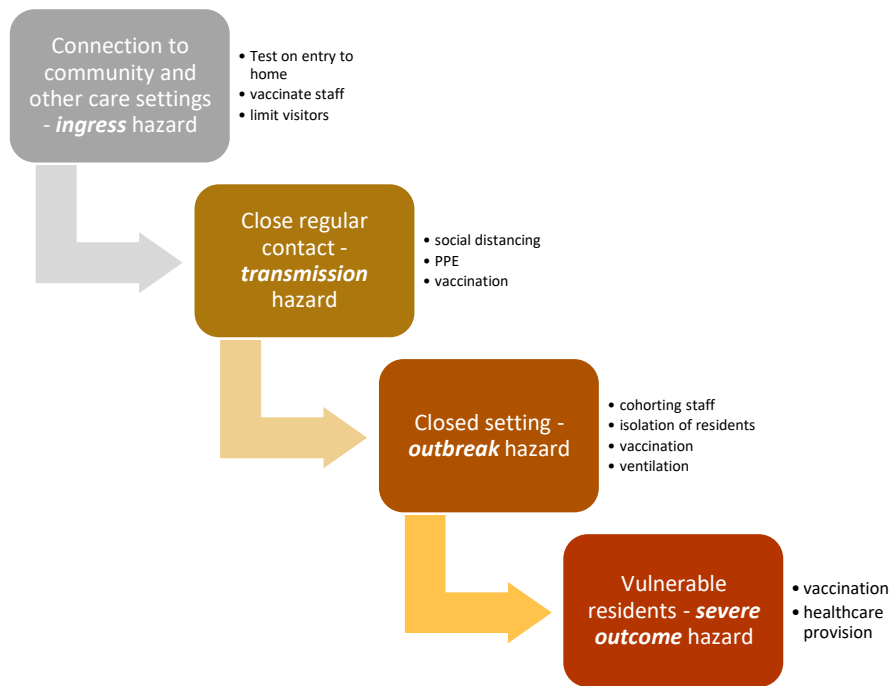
Connection to community and other care settings - ***ingress*** hazard

- Test on entry to home
- vaccinate staff
- limit visitors

Close regular contact - ***transmission*** hazard

- social distancing
- PPE
- vaccination

Closed setting - ***outbreak*** hazard

- cohorting staff
- isolation of residents
- vaccination
- ventilation

Vulnerable residents - ***severe outcome*** hazard

- vaccination
- healthcare provision